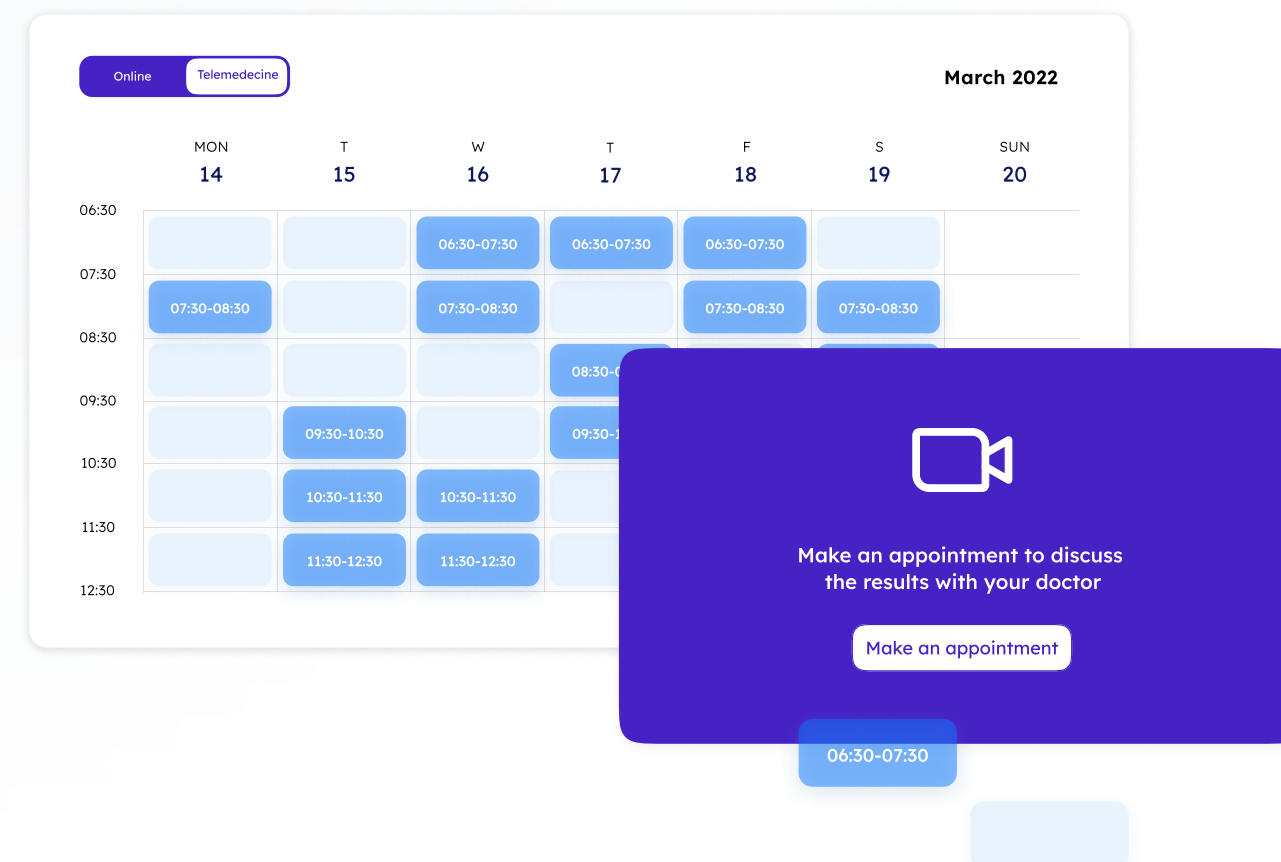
Online Telemedecine

March 2022

| | MON 14 | T 15 | W 16 | T 17 | F 18 | S 19 | SUN 20 |
|---|---|---|---|---|---|---|---|
| 06:30 | | | 06:30-07:30 | 06:30-07:30 | 06:30-07:30 | | |
| 07:30 | 07:30-08:30 | | 07:30-08:30 | | 07:30-08:30 | 07:30-08:30 | |
| 08:30 | | | | 08:30-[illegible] | | | |
| 09:30 | | 09:30-10:30 | | 09:30-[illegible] | | | |
| 10:30 | | 10:30-11:30 | 10:30-11:30 | | | | |
| 11:30 | | 11:30-12:30 | 11:30-12:30 | | | | |
| 12:30 | | | | | | | |

Make an appointment to discuss the results with your doctor

Make an appointment

06:30-07:30